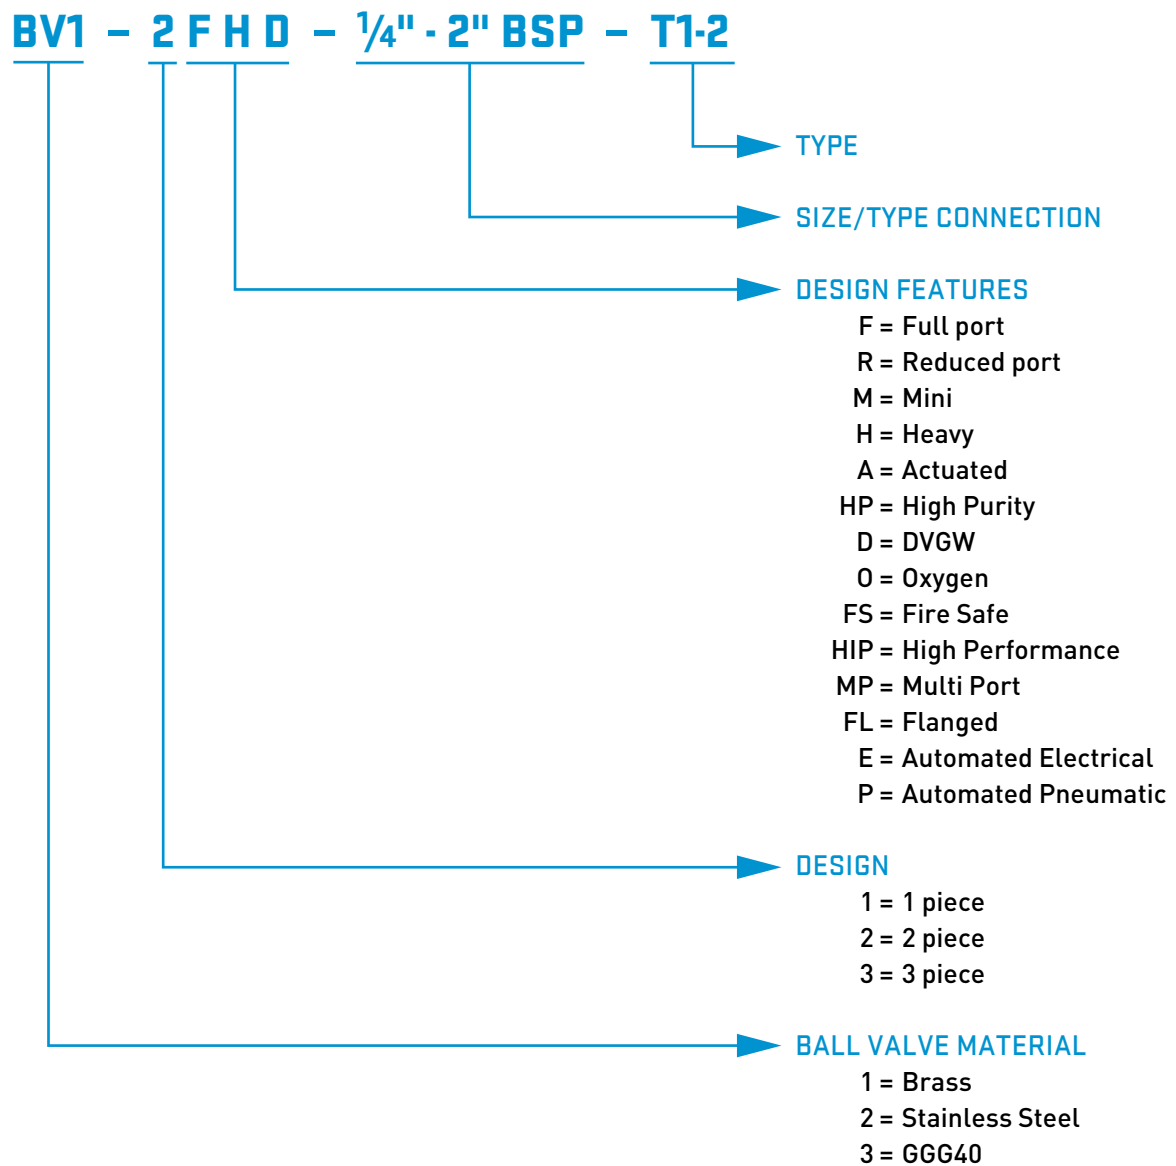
BV1 – 2 F H D – ¼" - 2" BSP – T1-2

TYPE

SIZE/TYPE CONNECTION

DESIGN FEATURES
F = Full port
R = Reduced port
M = Mini
H = Heavy
A = Actuated
HP = High Purity
D = DVGW
O = Oxygen
FS = Fire Safe
HIP = High Performance
MP = Multi Port
FL = Flanged
E = Automated Electrical
P = Automated Pneumatic

DESIGN
1 = 1 piece
2 = 2 piece
3 = 3 piece

BALL VALVE MATERIAL
1 = Brass
2 = Stainless Steel
3 = GGG40